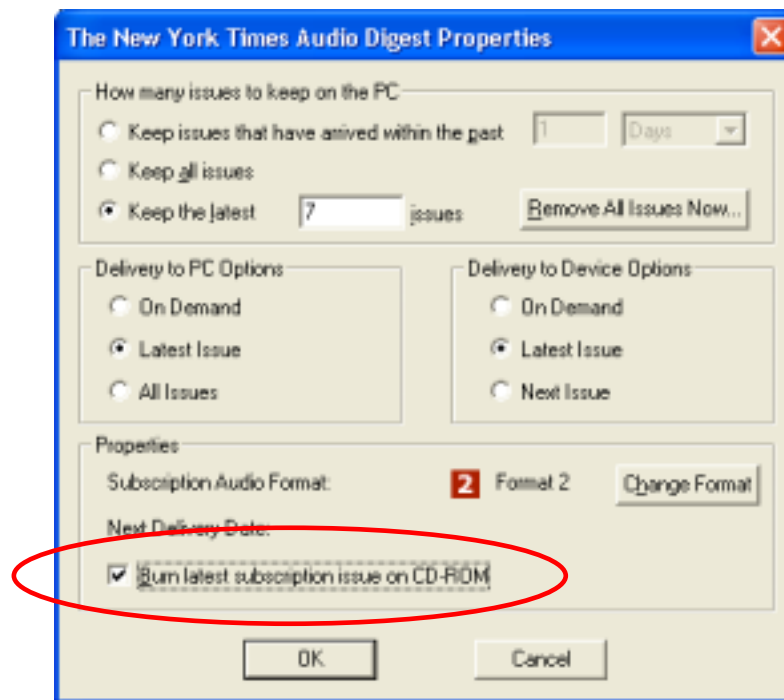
The New York Times Audio Digest Properties

How many issues to keep on the PC

Keep issues that have arrived within the past 1 Days

Keep all issues

Keep the latest 7 issues

Remove All Issues Now...

Delivery to PC Options

On Demand

Latest Issue

All Issues

Delivery to Device Options

On Demand

Latest Issue

Next Issue

Properties

Subscription Audio Format: 2 Format 2

Change Format

Next Delivery Date:

Burn latest subscription issue on CD-ROM

OK

Cancel